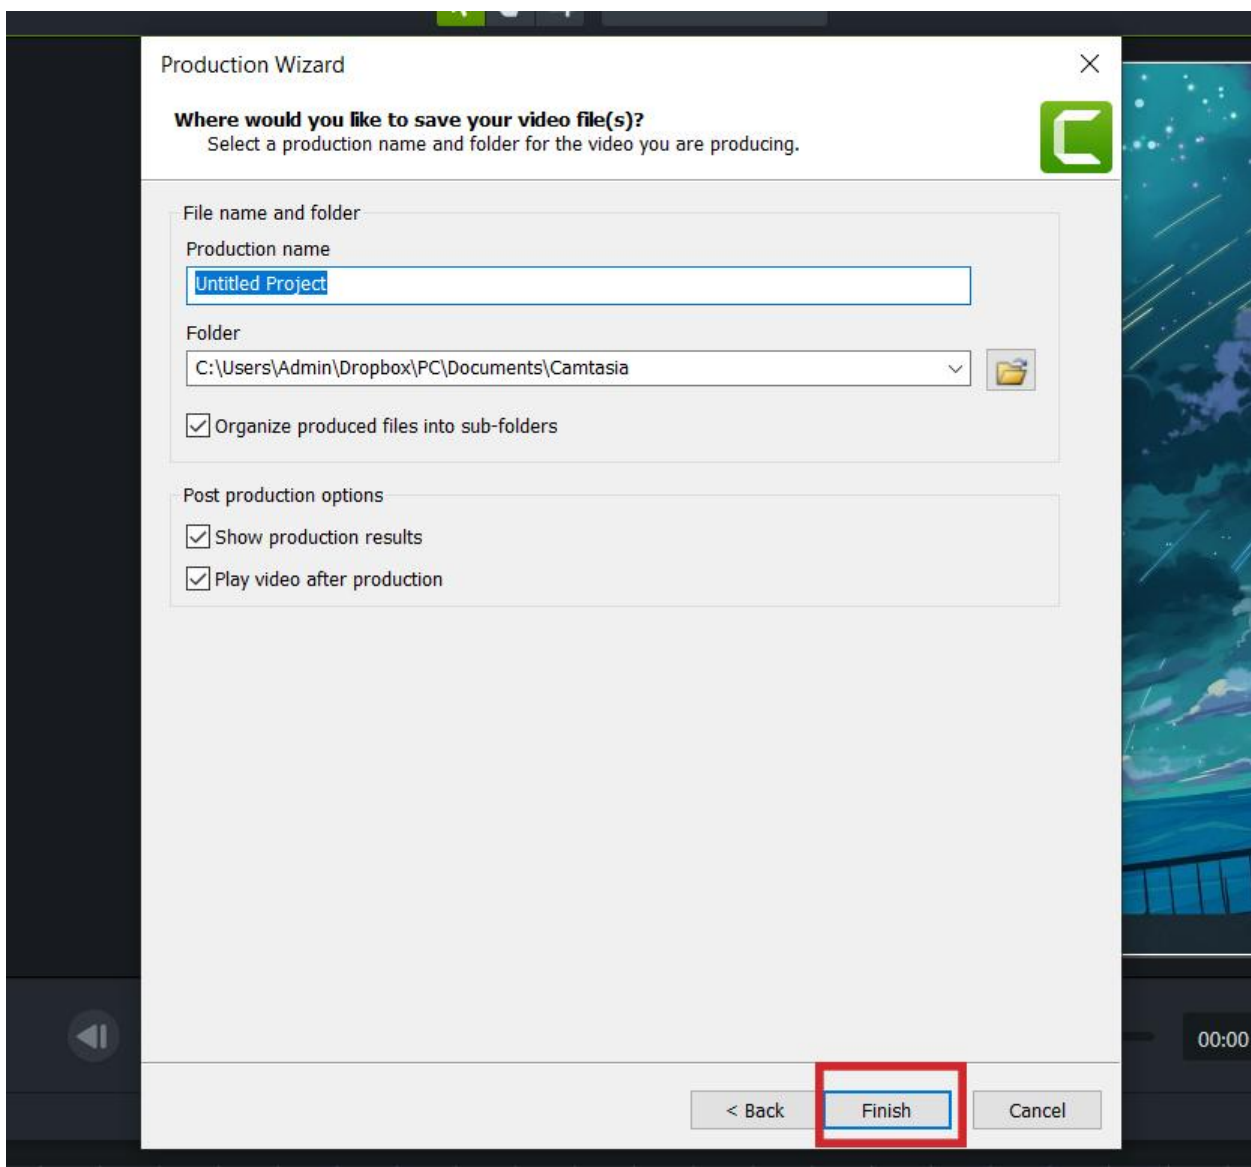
Production Wizard

Where would you like to save your video file(s)?
Select a production name and folder for the video you are producing.

File name and folder

Production name

Untitled Project

Folder

C:\Users\Admin\Dropbox\PC\Documents\Camtasia

Organize produced files into sub-folders

Post production options

Show production results

Play video after production

00:00

< Back

Finish

Cancel